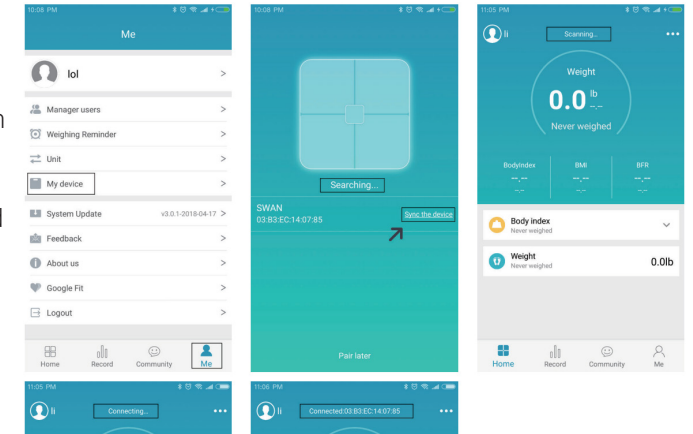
10:08 PM

Me

lol >

Manager users >

Weighing Reminder >

Unit >

My device >

System Update v3.0.1-2018-04-17 >

Feedback >

About us >

Google Fit >

Logout >

Home Record Community Me

10:08 PM

Searching...

SWAN
03:B3:EC:14:07:85

Sync the device

Pair later

11:05 PM

li Scanning...

Weight
0.0 lb
Never weighed

BodyIndex --.-- BMI --.-- BFR --.--

Body index
Never weighed

Weight
Never weighed
0.0lb

Home Record Community Me

11:05 PM

li Connecting...

11:06 PM

li Connected:03:B3:EC:14:07:85